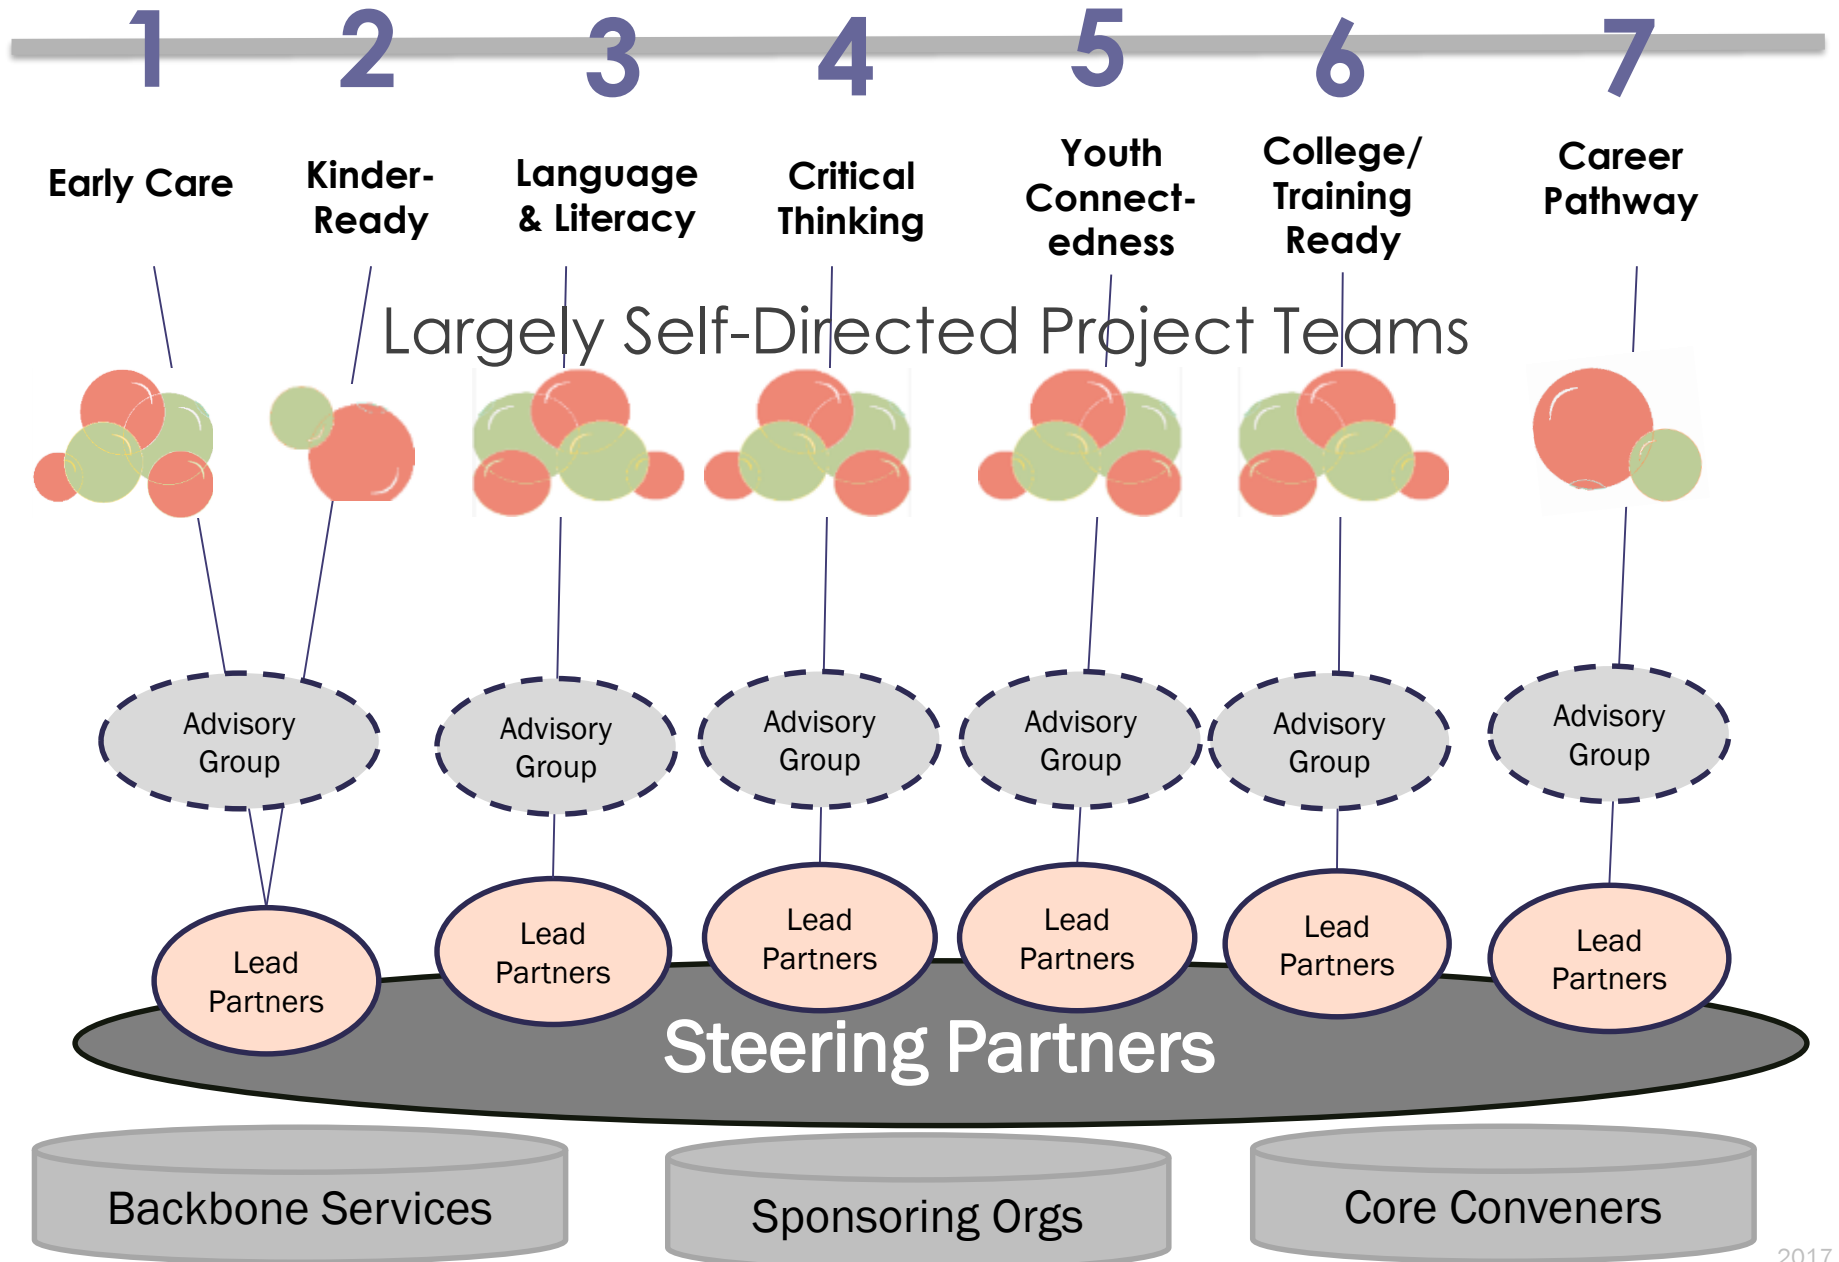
1 2 3 4 5 6 7

Early Care

Kinder-Ready

Language & Literacy

Critical Thinking

Youth Connectedness

College/ Training Ready

Career Pathway

Largely Self-Directed Project Teams

Advisory Group

Advisory Group

Advisory Group

Advisory Group

Advisory Group

Advisory Group

Lead Partners

Lead Partners

Lead Partners

Lead Partners

Lead Partners

Lead Partners

Steering Partners

Backbone Services

Sponsoring Orgs

Core Conveners

2017